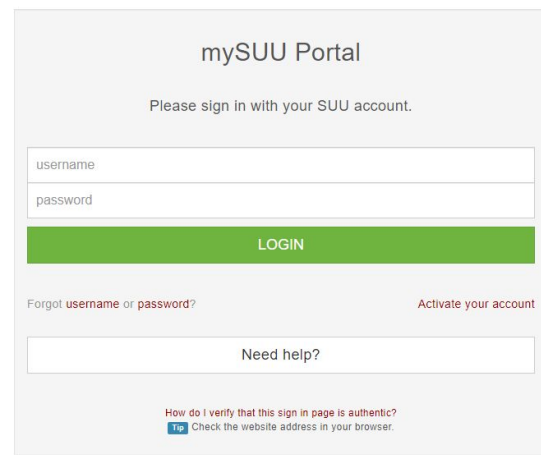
mySUU Portal

Please sign in with your SUU account.

username

password

LOGIN

Forgot username or password?

Activate your account

Need help?

How do I verify that this sign in page is authentic?

Tip Check the website address in your browser.